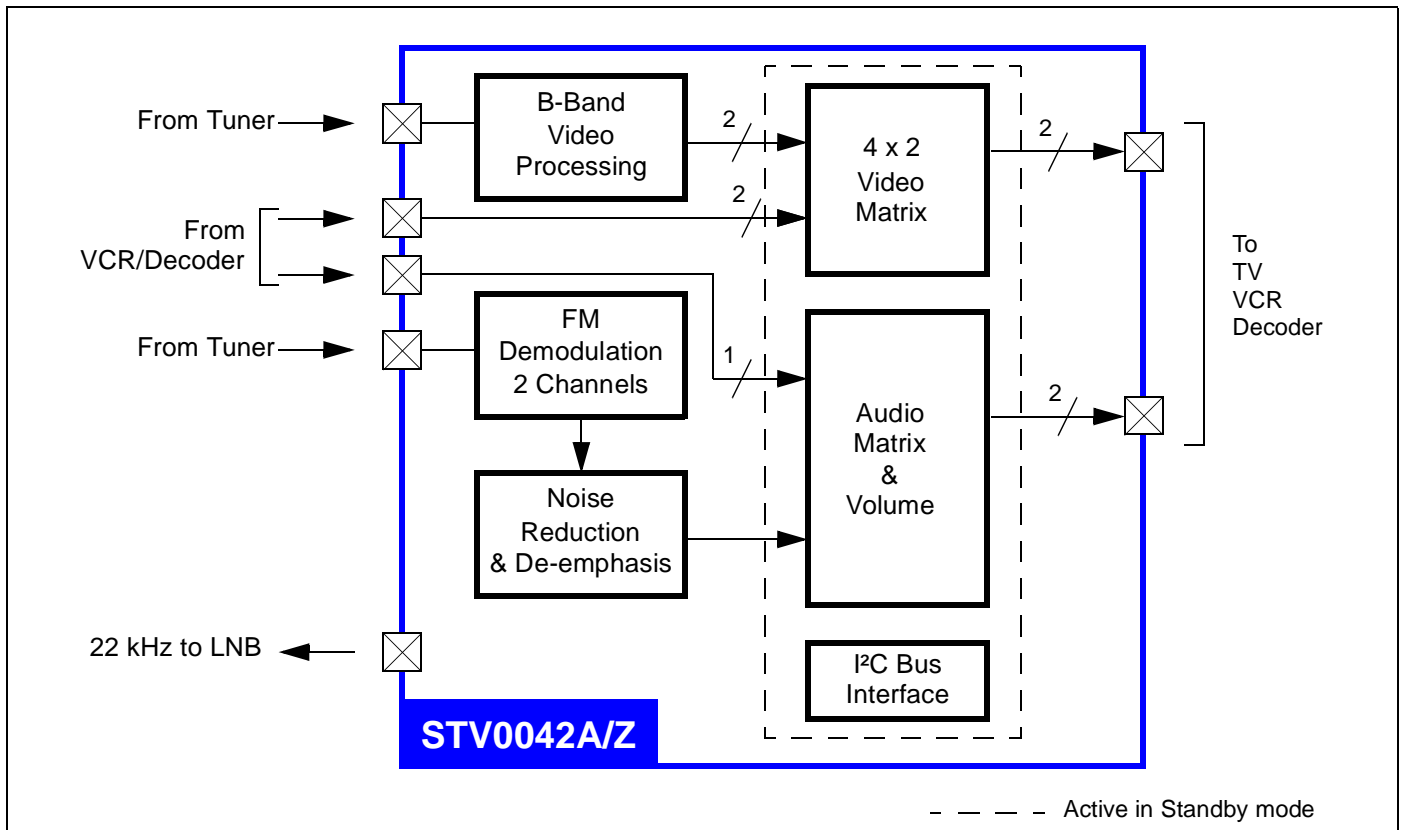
From Tuner

From VCR/Decoder

From Tuner

22 kHz to LNB

B-Band Video Processing

2

2

FM Demodulation 2 Channels

1

Noise Reduction & De-emphasis

4 x 2 Video Matrix

2

Audio Matrix & Volume

2

I²C Bus Interface

To TV VCR Decoder

STV0042A/Z

Active in Standby mode